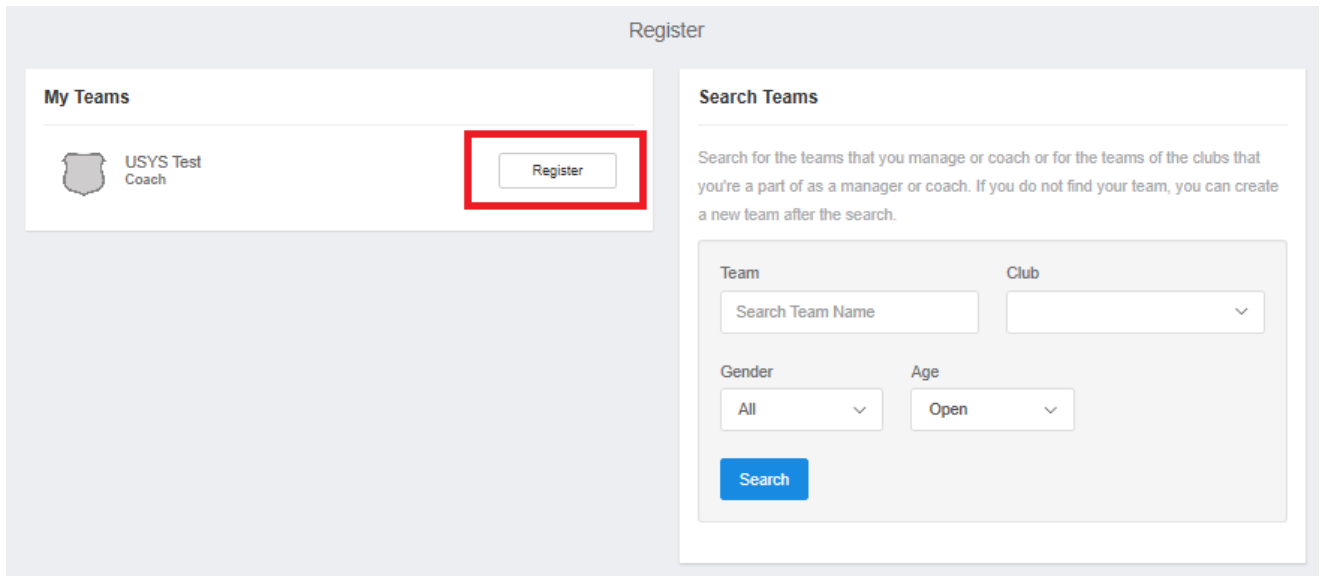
Register

My Teams

USYS Test
Coach

Register

Search Teams

Search for the teams that you manage or coach or for the teams of the clubs that you're a part of as a manager or coach. If you do not find your team, you can create a new team after the search.

Team
Search Team Name

Club

Gender
All

Age
Open

Search